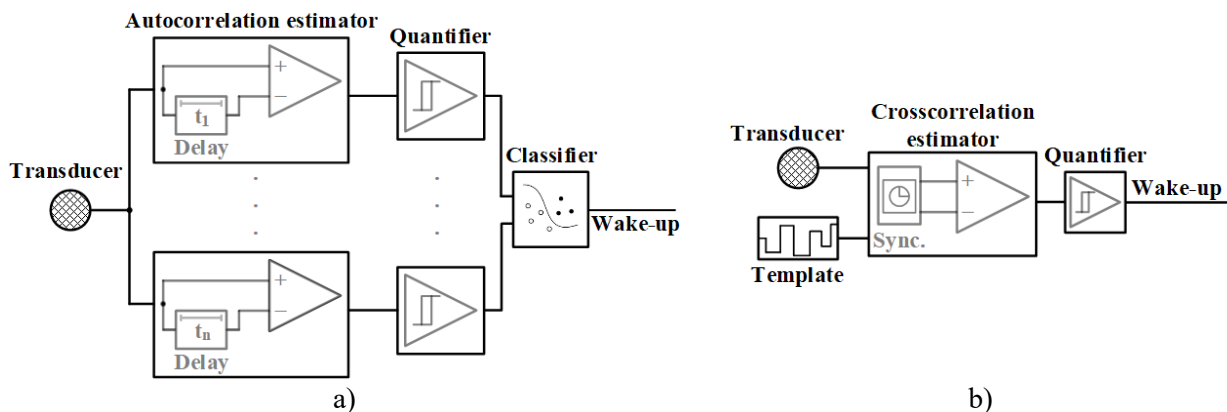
Autocorrelation estimator

Quantifier

+

−

$t_1$

Delay

Transducer

Classifier

Wake-up

+

−

$t_n$

Delay

a)

Transducer

Crosscorrelation estimator

Quantifier

+

−

Wake-up

Sync.

Template

b)